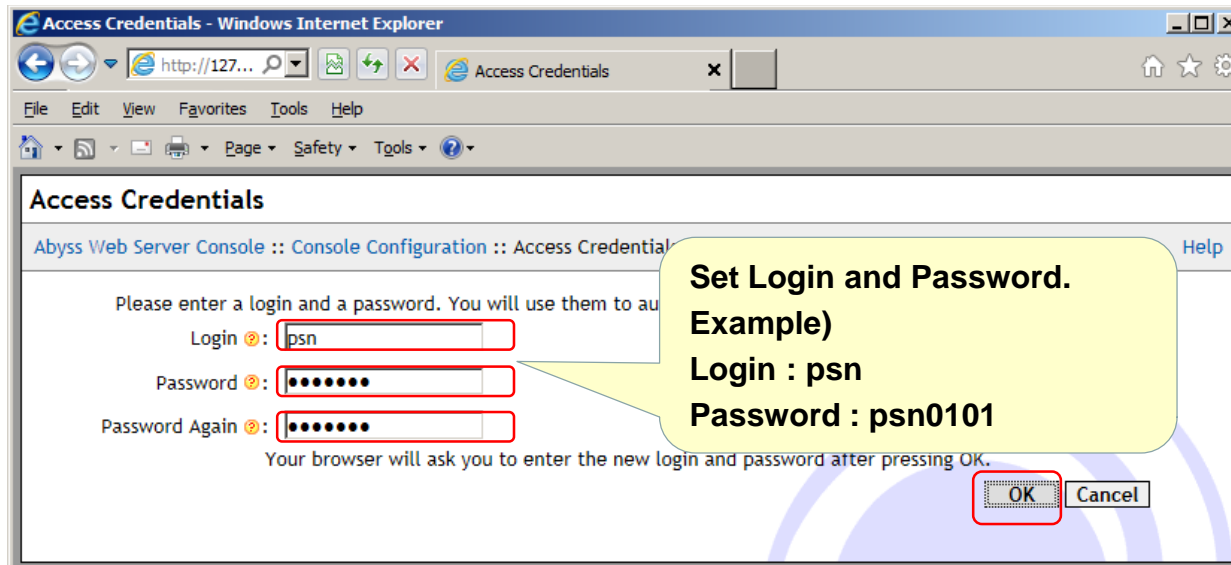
Access Credentials - Windows Internet Explorer

http://127...

Access Credentials

File Edit View Favorites Tools Help

Page ▾ Safety ▾ Tools ▾

Access Credentials

Abyss Web Server Console :: Console Configuration :: Access Credentials

Help

Please enter a login and a password. You will use them to au

Login: psn

Password: •••••••

Password Again: •••••••

Your browser will ask you to enter the new login and password after pressing OK.

OK Cancel

Set Login and Password.
Example)
Login : psn
Password : psn0101